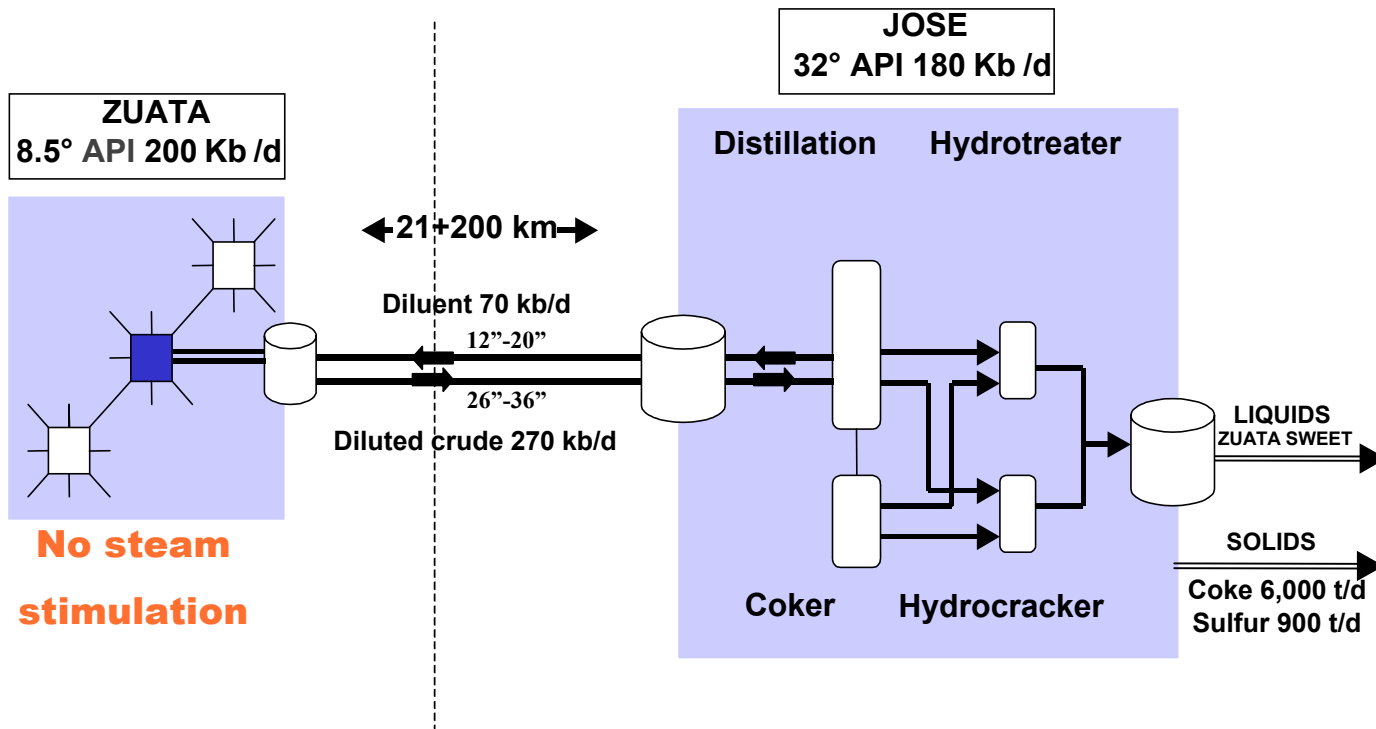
JOSE
32° API 180 Kb /d

ZUATA
8.5° API 200 Kb /d

Distillation

Hydrotreater

21+200 km

Diluent 70 kb/d

12”-20”

26”-36”

Diluted crude 270 kb/d

LIQUIDS
ZUATA SWEET

SOLIDS

Coke 6,000 t/d
Sulfur 900 t/d

Coker

Hydrocracker

No steam stimulation